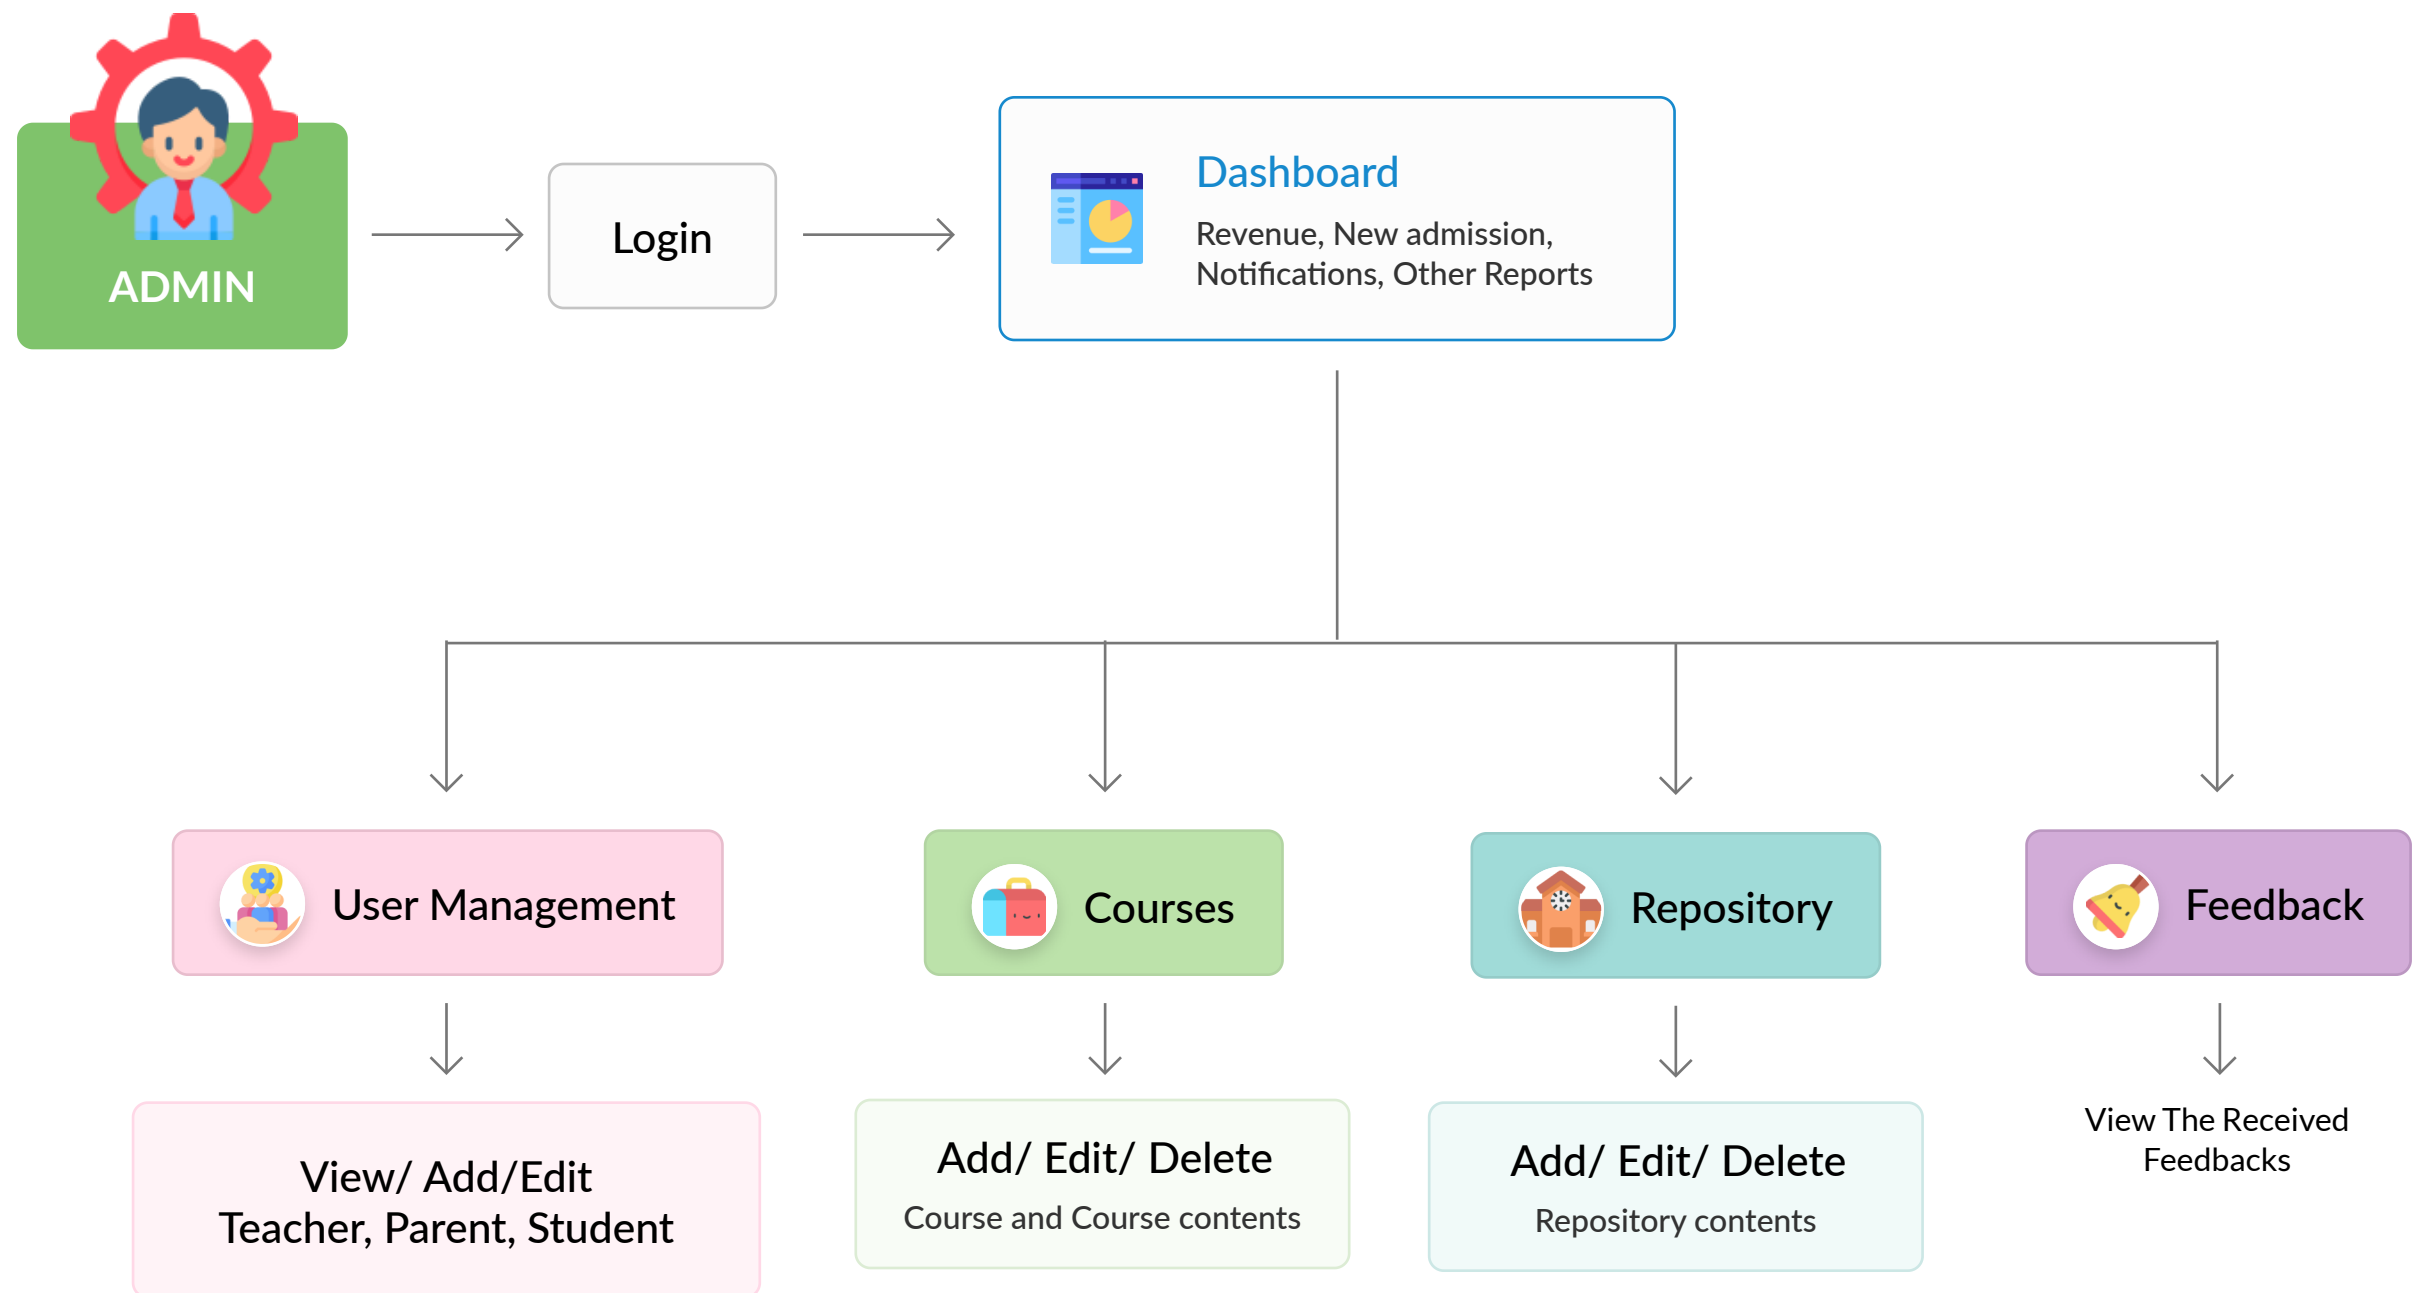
ADMIN

Login

Dashboard

Revenue, New admission, Notifications, Other Reports

User Management

Courses

Repository

Feedback

View/ Add/Edit
Teacher, Parent, Student

Add/ Edit/ Delete
Course and Course contents

Add/ Edit/ Delete
Repository contents

View The Received Feedbacks